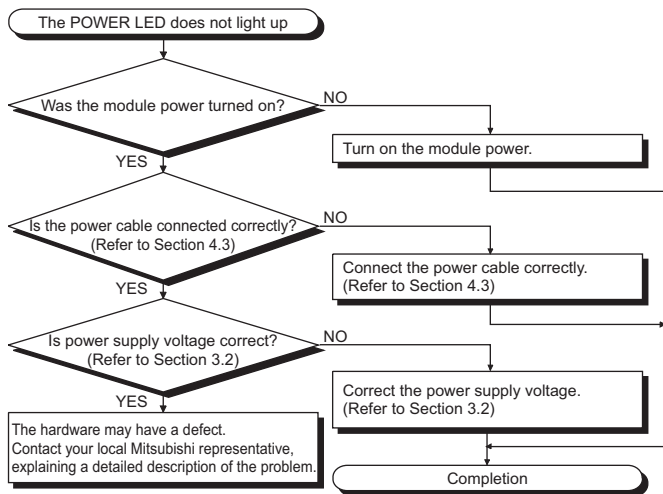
The POWER LED does not light up

Was the module power turned on?

NO

Turn on the module power.

YES

Is the power cable connected correctly?
(Refer to Section 4.3)

NO

Connect the power cable correctly.
(Refer to Section 4.3)

YES

Is power supply voltage correct?
(Refer to Section 3.2)

NO

Correct the power supply voltage.
(Refer to Section 3.2)

YES

The hardware may have a defect.
Contact your local Mitsubishi representative, explaining a detailed description of the problem.

Completion